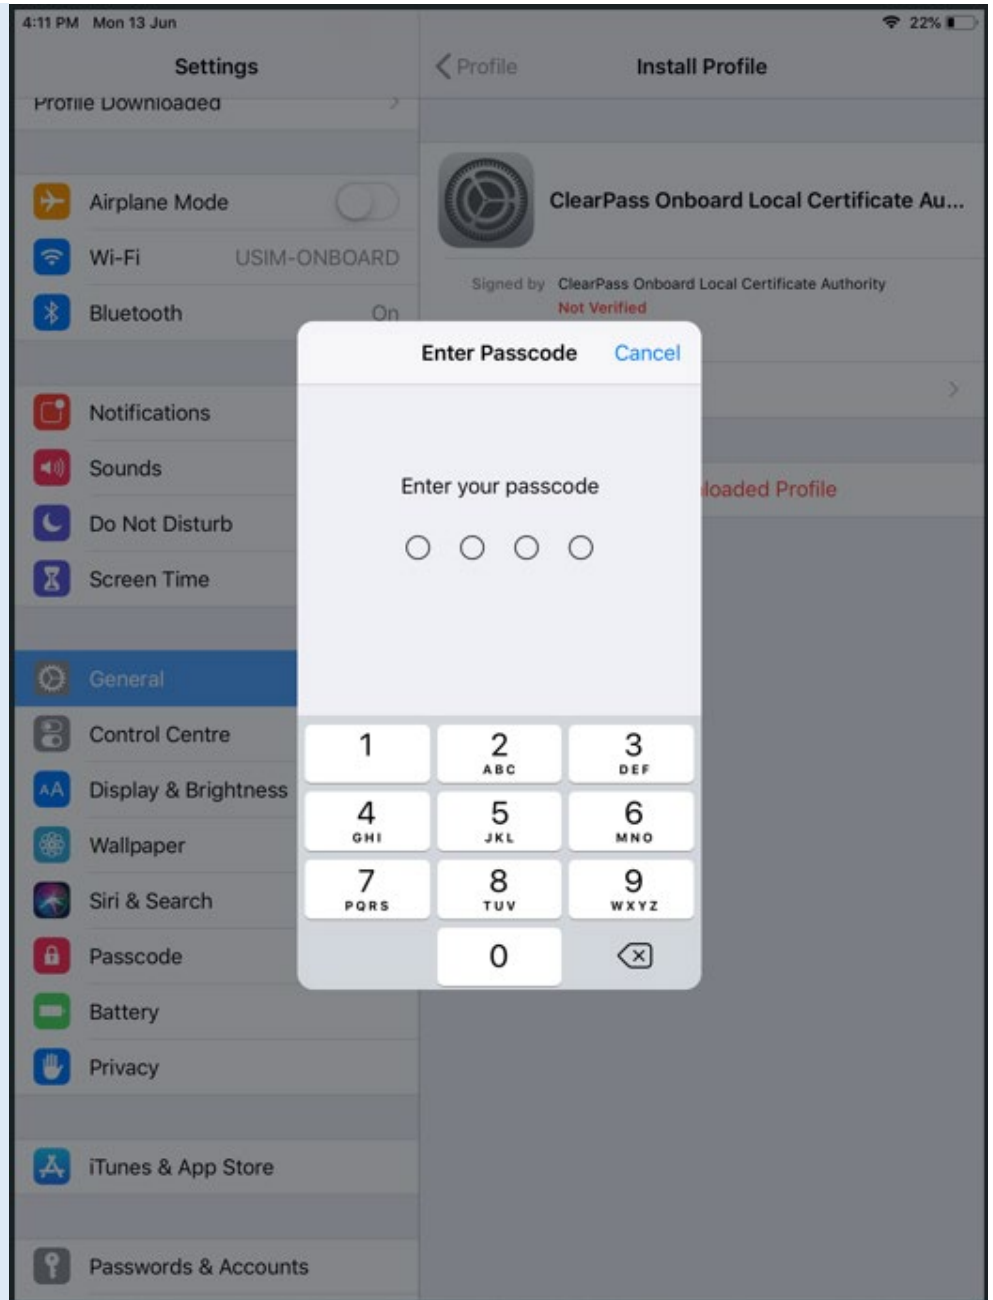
4:11 PM Mon 13 Jun

22%

Settings

Profile Downloaded

Airplane Mode

Wi-Fi USIM-ONBOARD

Bluetooth On

Notifications

Sounds

Do Not Disturb

Screen Time

General

Control Centre

Display & Brightness

Wallpaper

Siri & Search

Passcode

Battery

Privacy

iTunes & App Store

Passwords & Accounts

Profile

Install Profile

ClearPass Onboard Local Certificate Au...

Signed by ClearPass Onboard Local Certificate Authority

Not Verified

loaded Profile

Enter Passcode

Cancel

Enter your passcode

1

2 ABC

3 DEF

4 GHI

5 JKL

6 MNO

7 PQRS

8 TUV

9 WXYZ

0